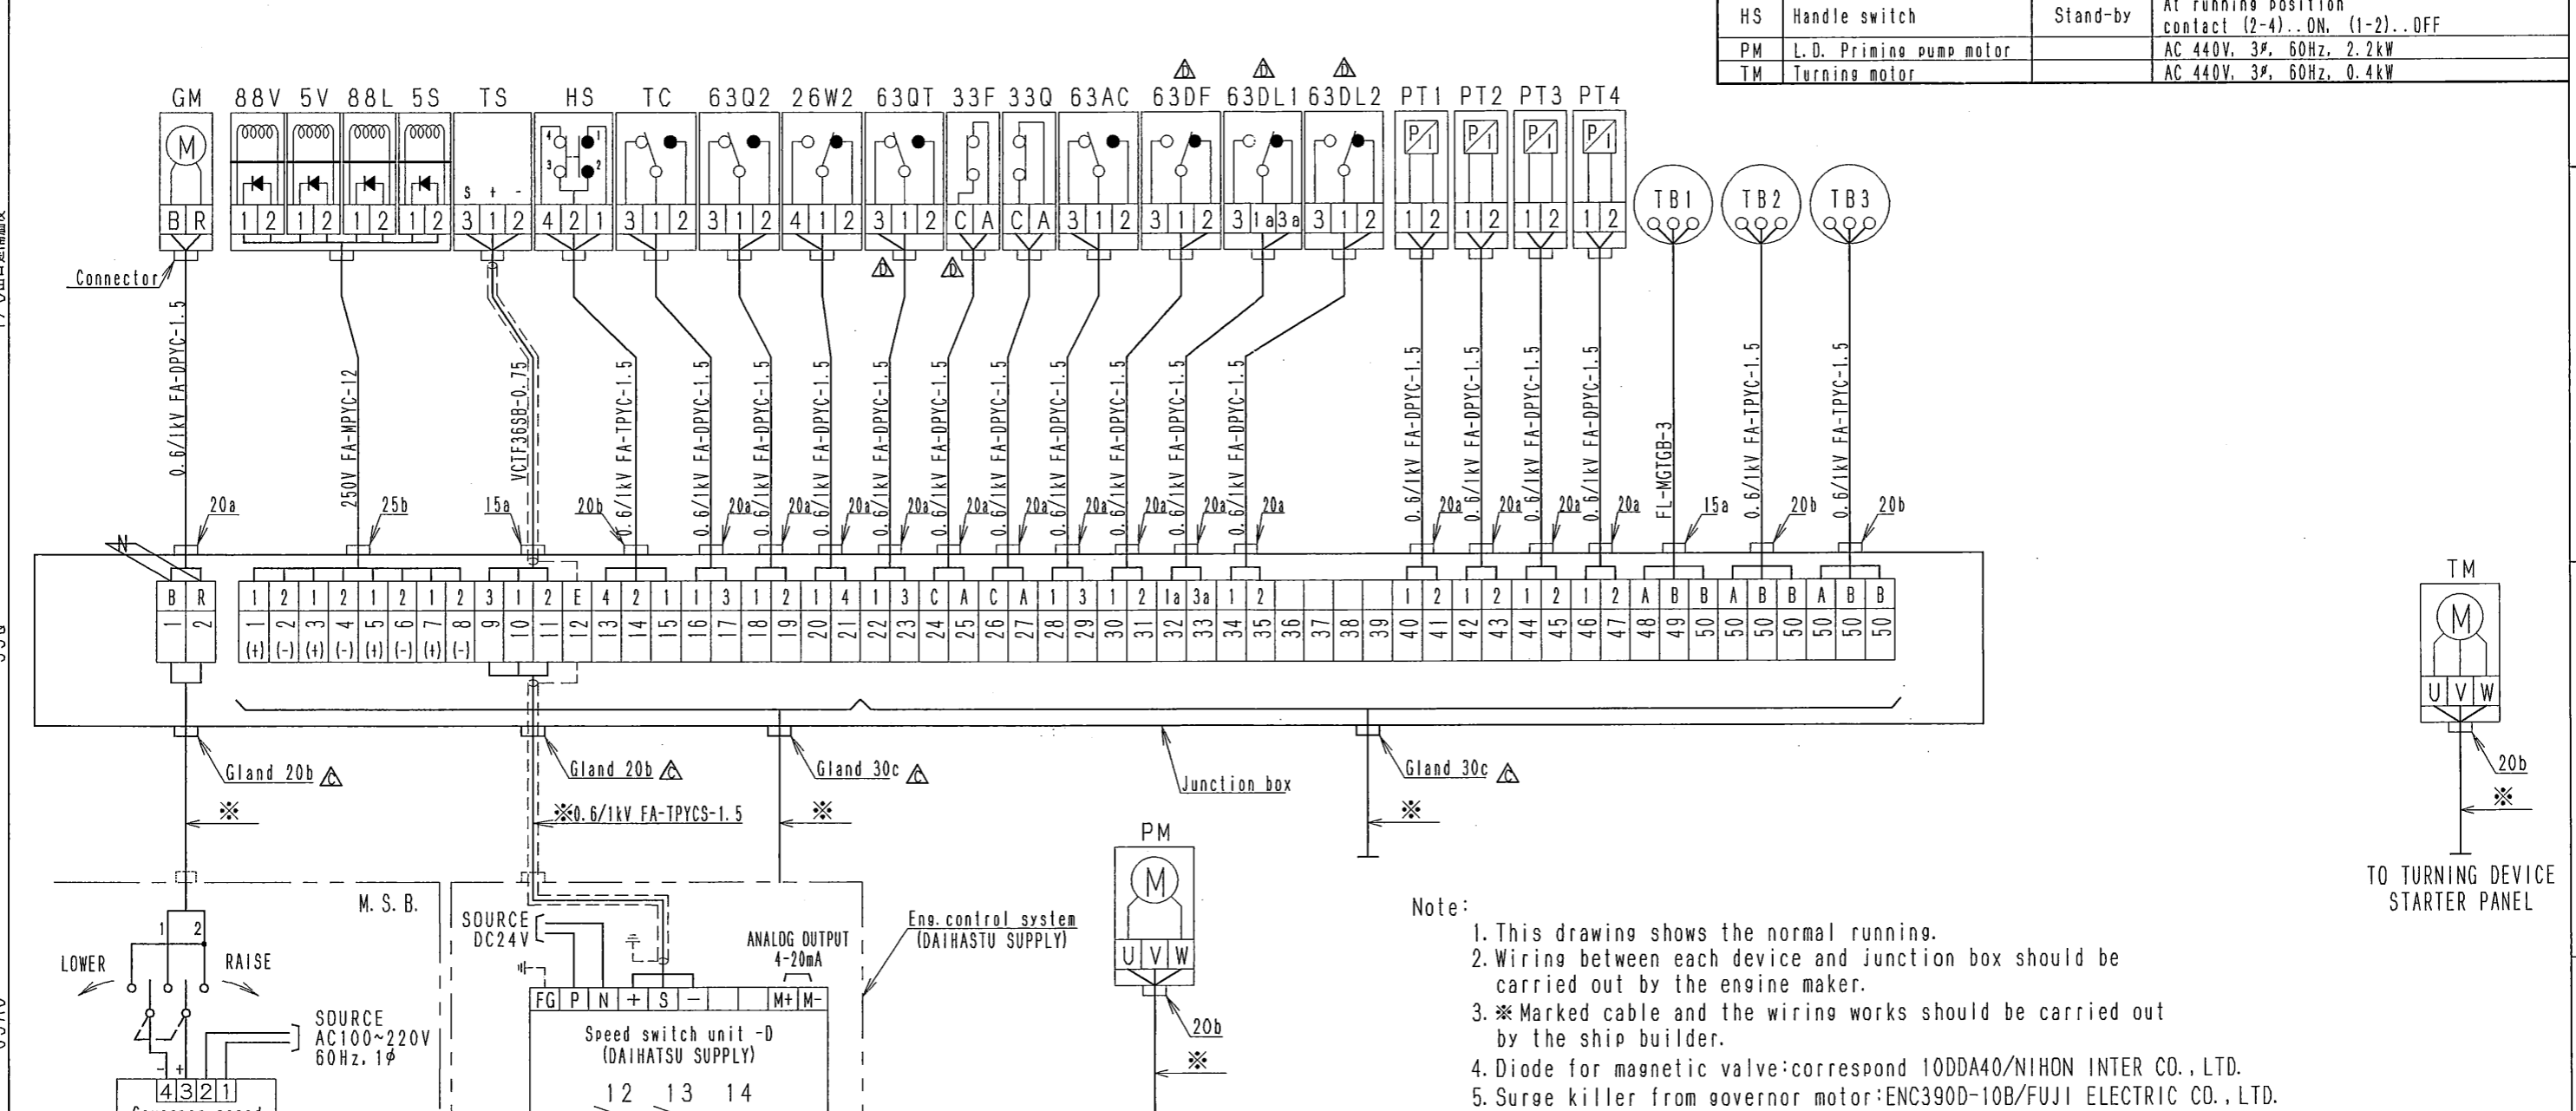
| HS | Handle switch | Stand-by | At running position contact (2-4)..ON, (1-2)..OFF |
|---|---|---|---|
| PM | L.D. Priming pump motor | | AC 440V, 3φ, 60Hz, 2.2kW |
| TM | Turning motor | | AC 440V, 3φ, 60Hz, 0.4kW |

GM 88V 5V 88L 5S TS HS TC 63Q2 26W2 63QT 33F 33Q 63AC 63DF 63DL1 63DL2 PT1 PT2 PT3 PT4

M

B R 1 2 1 2 1 2 1 2 S + - 3 1 2 4 2 1 3 1 2 3 1 2 4 1 2 3 1 2 C A C A 3 1 2 3 1 2 3 1a 3a 3 1 2 1 2 1 2 1 2 1 2

TB1 TB2 TB3

Connector

0.6/1kV FA-DPYC-1.5 250V FA-MPYC-12 VCTF36SB-0.75 0.6/1kV FA-TPYC-1.5 0.6/1kV FA-DPYC-1.5 0.6/1kV FA-DPYC-1.5 0.6/1kV FA-DPYC-1.5 0.6/1kV FA-DPYC-1.5 0.6/1kV FA-DPYC-1.5 0.6/1kV FA-DPYC-1.5 0.6/1kV FA-DPYC-1.5 0.6/1kV FA-DPYC-1.5 0.6/1kV FA-DPYC-1.5 0.6/1kV FA-DPYC-1.5 0.6/1kV FA-DPYC-1.5 0.6/1kV FA-DPYC-1.5 0.6/1kV FA-DPYC-1.5 0.6/1kV FA-DPYC-1.5 FL-MGTGB-3 0.6/1kV FA-TPYC-1.5 0.6/1kV FA-TPYC-1.5

20a 25b 15a 20b 20a 20a 20a 20a 20a 20a 20a 20a 20a 20a 20a 20a 20a 20a 15a 20b 20b

N

B R 1 2 1 2 1 2 1 2 3 1 2 E 4 2 1 1 3 1 2 1 4 1 3 C A C A 1 3 1 2 1a 3a 1 2 1 2 1 2 1 2 1 2 A B B A B B A B B

1 2 1 2 3 4 5 6 7 8 9 10 11 12 13 14 15 16 17 18 19 20 21 22 23 24 25 26 27 28 29 30 31 32 33 34 35 36 37 38 39 40 41 42 43 44 45 46 47 48 49 50 50 50 50 50 50 50 50

(+) (-) (+) (-) (+) (-) (+) (-)

Gland 20b C Gland 20b C Gland 30c C Junction box Gland 30c C

※ ※0.6/1kV FA-TPYCS-1.5 ※ ※

TM

M

U V W

20b

※

TO TURNING DEVICE STARTER PANEL

PM

M

U V W

20b

※

M.S.B.

1 2

LOWER RAISE

SOURCE AC100~220V 60Hz, 1φ

4 3 2 1

SOURCE DC24V

ANALOG OUTPUT 4-20mA

FG P N + S − M+ M-

Speed switch unit -D (DAIHATSU SUPPLY)

12 13 14

Eng.control system (DAIHASTU SUPPLY)

Note:
1. This drawing shows the normal running.
2. Wiring between each device and junction box should be carried out by the engine maker.
3. ※ Marked cable and the wiring works should be carried out by the ship builder.
4. Diode for magnetic valve:correspond 10DDA40/NIHON INTER CO., LTD.
5. Surge killer from governor motor:ENC390D-10B/FUJI ELECTRIC CO., LTD.